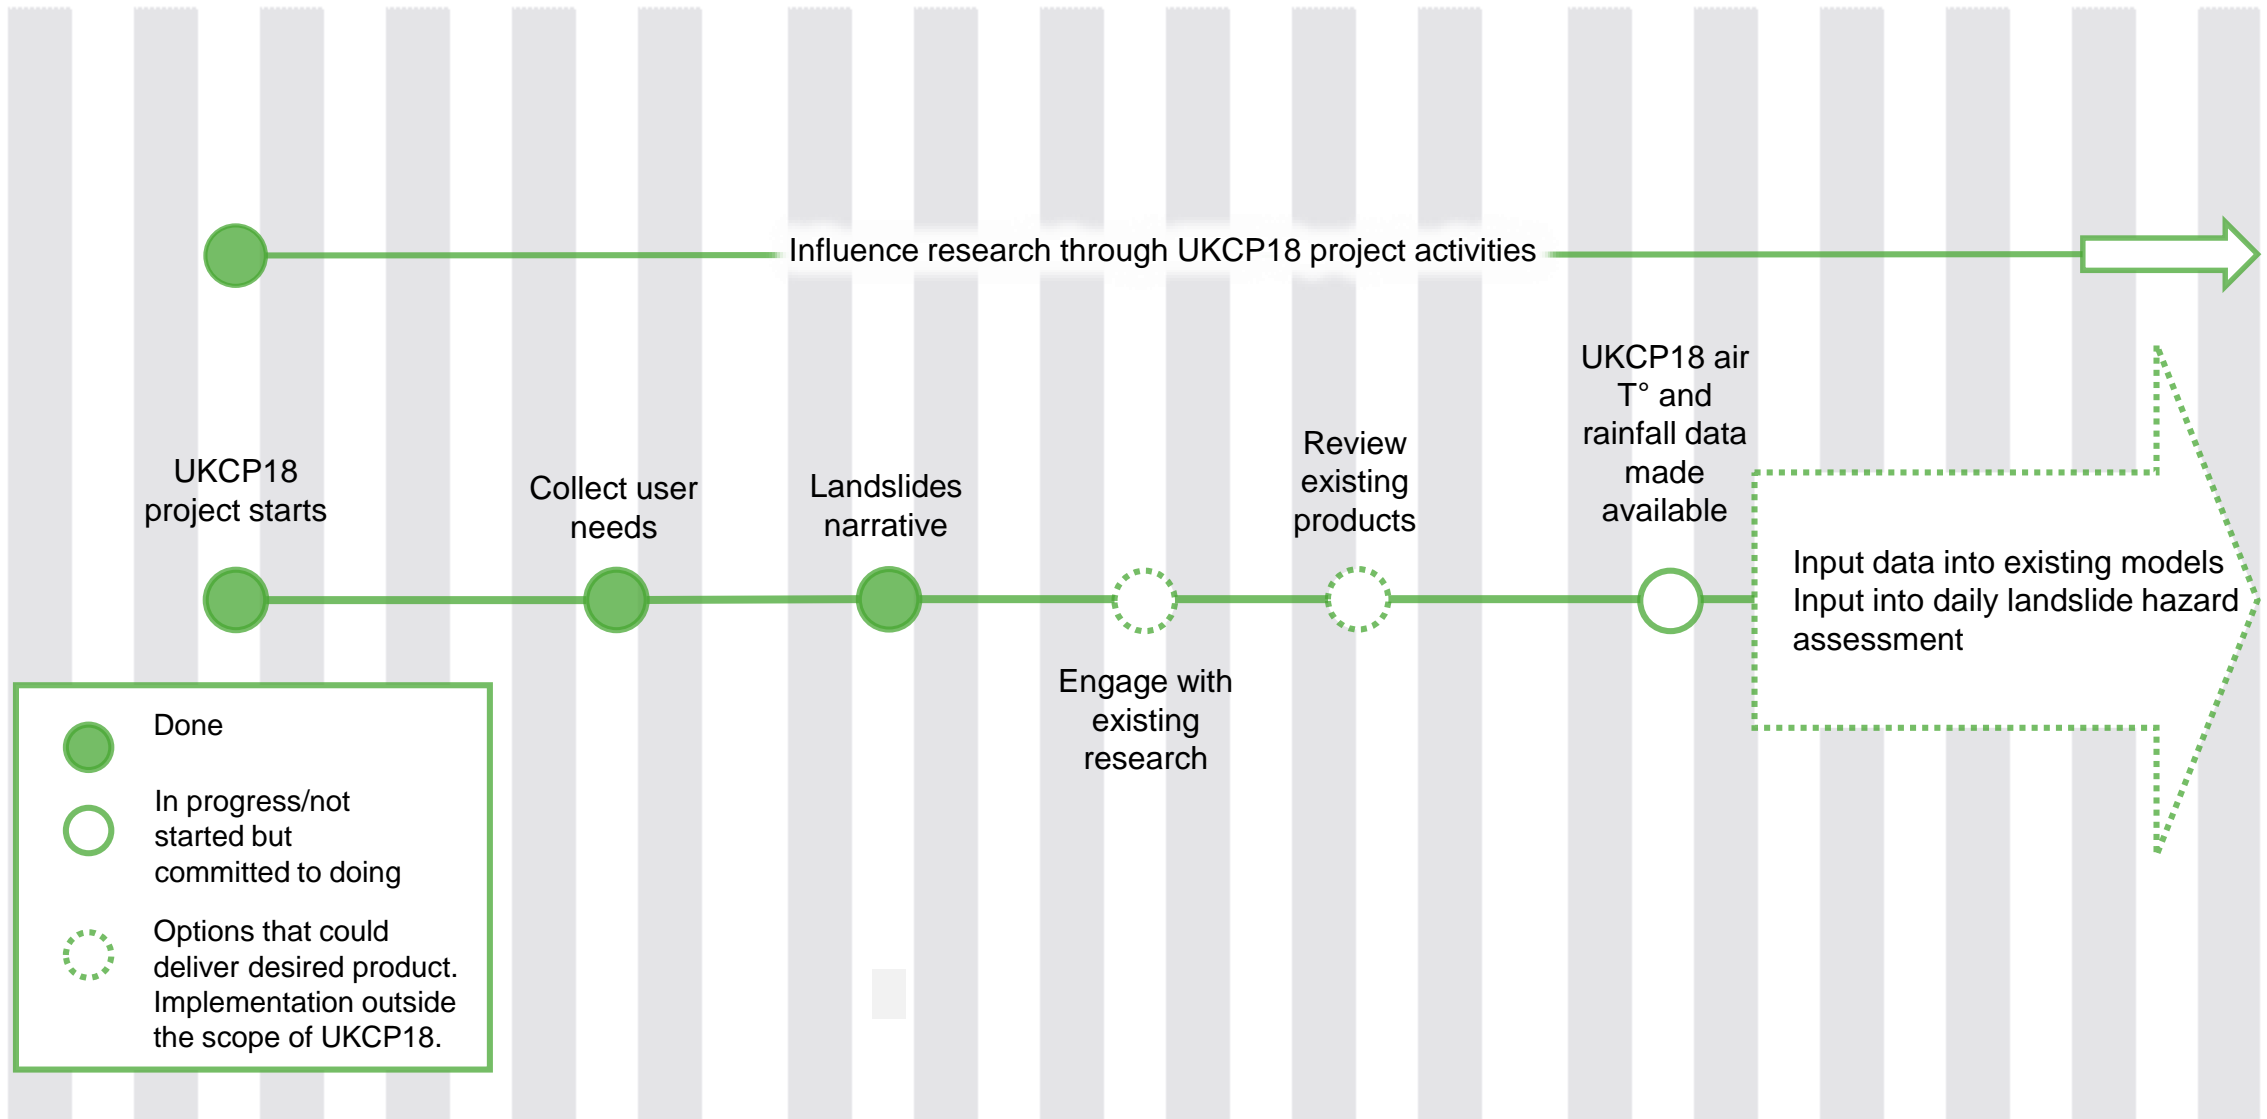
Influence research through UKCP18 project activities

UKCP18 project starts

Collect user needs

Landslides narrative

Engage with existing research

Review existing products

UKCP18 air T° and rainfall data made available

Input data into existing models
Input into daily landslide hazard assessment

Done

In progress/not started but committed to doing

Options that could deliver desired product. Implementation outside the scope of UKCP18.